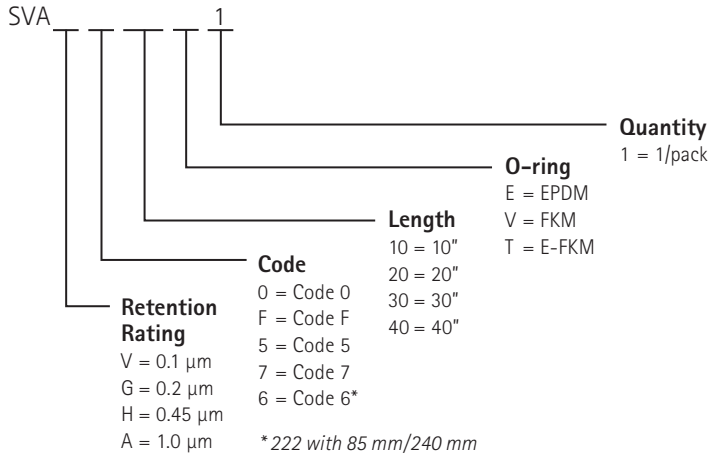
SVA _ _ _ _ 1

Quantity
1 = 1/pack

O-ring
E = EPDM
V = FKM
T = E-FKM

Length
10 = 10"
20 = 20"
30 = 30"
40 = 40"

Code
0 = Code 0
F = Code F
5 = Code 5
7 = Code 7
6 = Code 6*

Retention Rating
V = 0.1 µm
G = 0.2 µm
H = 0.45 µm
A = 1.0 µm

* 222 with 85 mm/240 mm